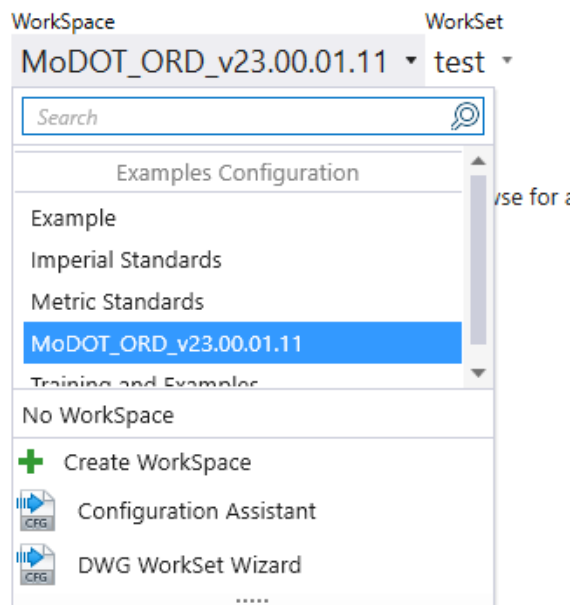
WorkSpace
MoDOT_ORD_v23.00.01.11

WorkSet
test

Search

Examples Configuration

Example

Imperial Standards

Metric Standards

MoDOT_ORD_v23.00.01.11

Training and Examples

wse for a

No WorkSpace

Create WorkSpace

CFG
Configuration Assistant

CFG
DWG WorkSet Wizard